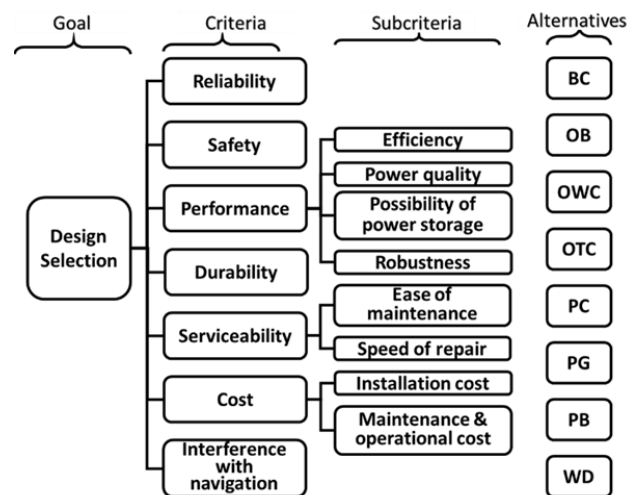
Goal

Criteria

Subcriteria

Alternatives

Design Selection

Reliability

Safety

Performance

Durability

Serviceability

Cost

Interference with navigation

Efficiency

Power quality

Possibility of power storage

Robustness

Ease of maintenance

Speed of repair

Installation cost

Maintenance & operational cost

BC

OB

OWC

OTC

PC

PG

PB

WD